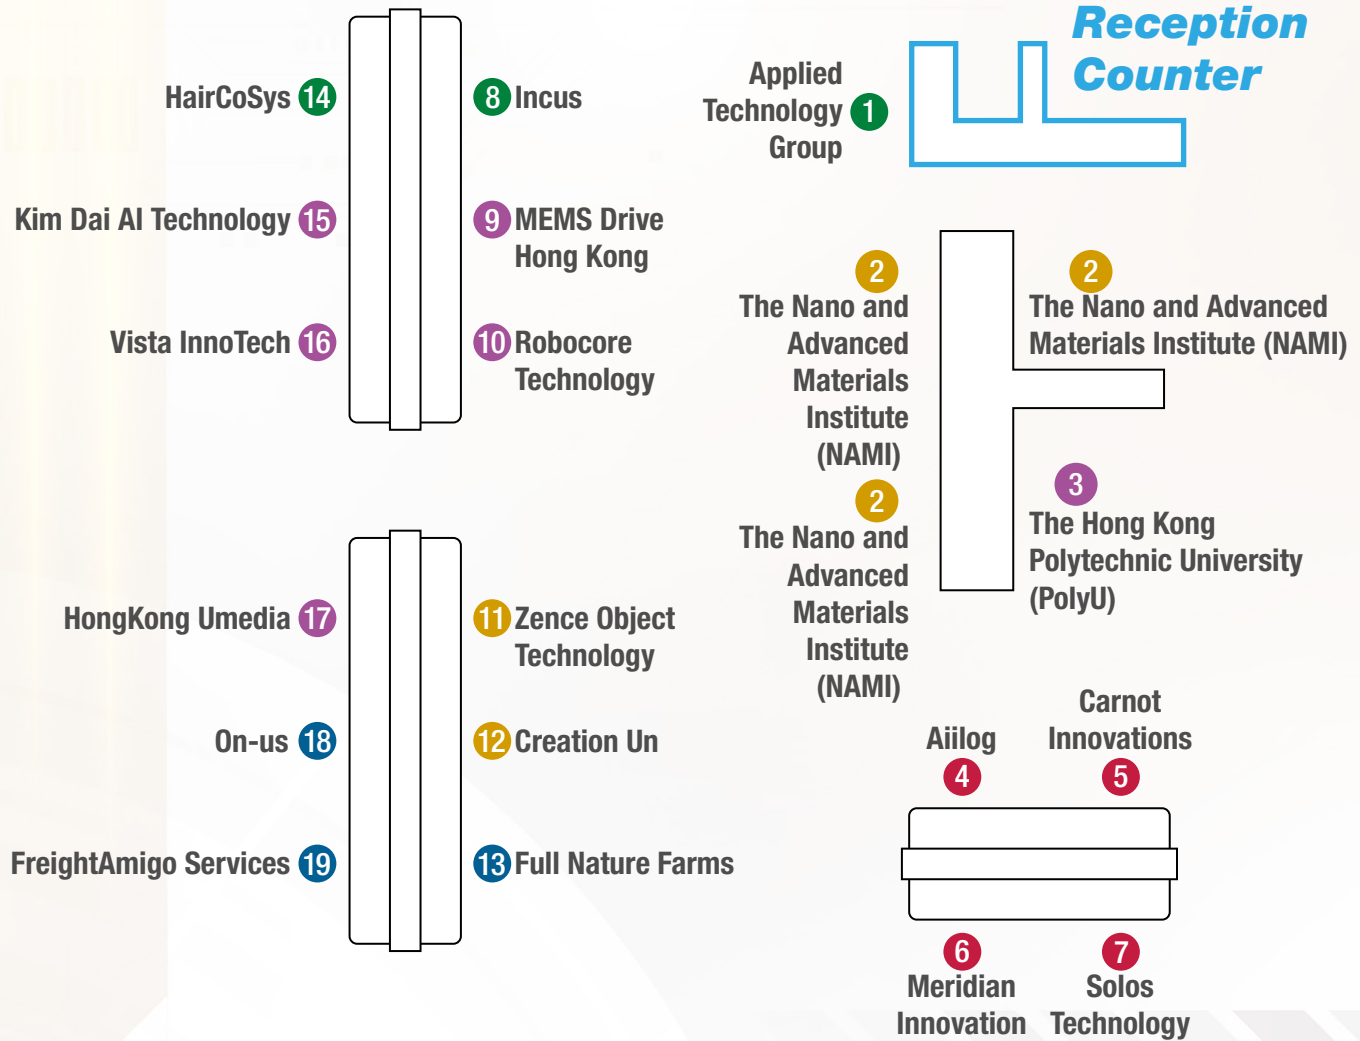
Reception Counter

Applied Technology Group 1

HairCoSys 14

8 Incus

Kim Dai AI Technology 15

9 MEMS Drive Hong Kong

Vista InnoTech 16

10 Robocore Technology

2
The Nano and Advanced Materials Institute (NAMI)

2
The Nano and Advanced Materials Institute (NAMI)

2
The Nano and Advanced Materials Institute (NAMI)

3
The Hong Kong Polytechnic University (PolyU)

HongKong Umedia 17

11 Zence Object Technology

On-us 18

12 Creation Un

FreightAmigo Services 19

13 Full Nature Farms

Aiilog
4

Carnot Innovations
5

6
Meridian Innovation

7
Solos Technology